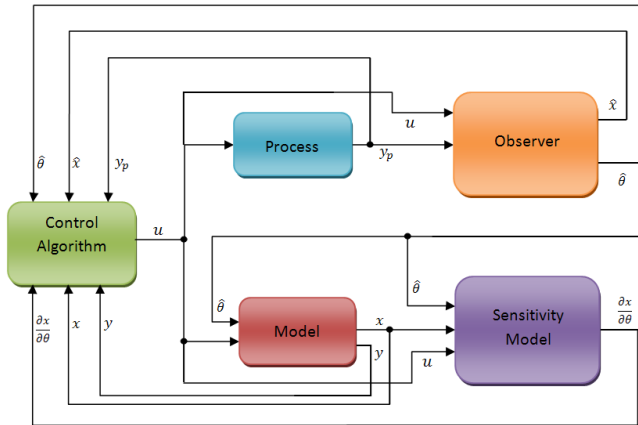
$\hat{\theta}$ $\hat{x}$ $y_p$

Control Algorithm

$u$

Process

$y_p$

$u$

Observer

$\hat{x}$

$\hat{\theta}$

$\hat{\theta}$

Model

$x$

$y$

$\hat{\theta}$

Sensitivity Model

$\frac{\partial x}{\partial \theta}$

$u$

$\frac{\partial x}{\partial \theta}$ $x$ $y$